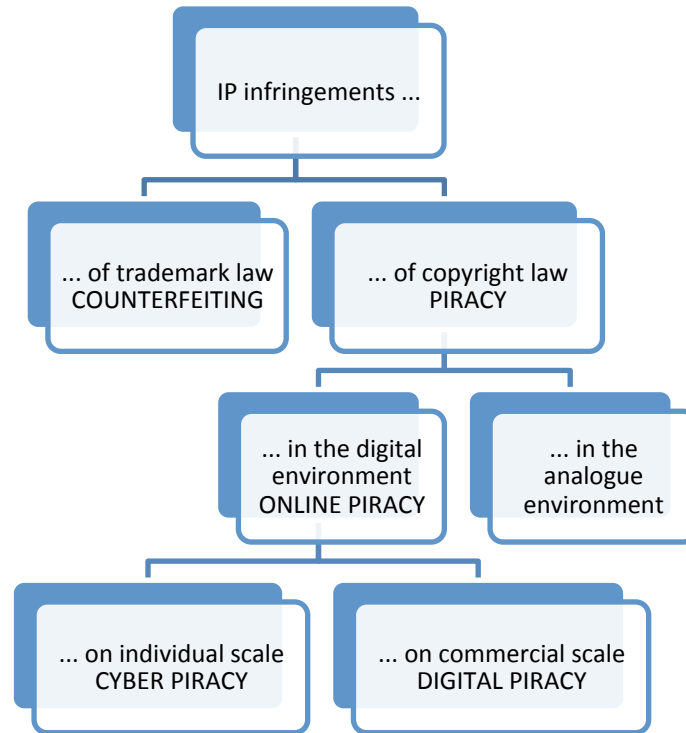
IP infringements ...

... of trademark law
COUNTERFEITING

... of copyright law
PIRACY

... in the digital environment
ONLINE PIRACY

... in the analogue environment

... on individual scale
CYBER PIRACY

... on commercial scale
DIGITAL PIRACY